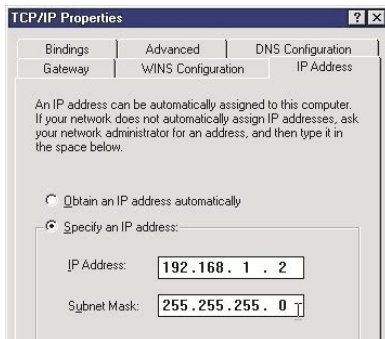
TCP/IP Properties

?

×

Bindings

Advanced

DNS Configuration

Gateway

WINS Configuration

IP Address

An IP address can be automatically assigned to this computer. If your network does not automatically assign IP addresses, ask your network administrator for an address, and then type it in the space below.

Obtain an IP address automatically

Specify an IP address:

IP Address: 192.168. 1 . 2

Subnet Mask: 255.255.255. 0